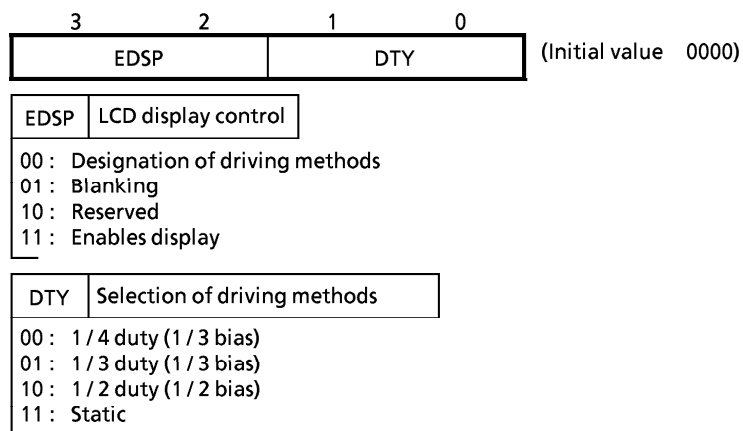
| 3 | 2 | 1 | 0 |
|---|---|---|---|
| EDSP | | DTY | |

(Initial value 0000)

| EDSP | LCD display control |
|---|---|

00 : Designation of driving methods
01 : Blanking
10 : Reserved
11 : Enables display

| DTY | Selection of driving methods |
|---|---|

00 : 1 / 4 duty (1 / 3 bias)
01 : 1 / 3 duty (1 / 3 bias)
10 : 1 / 2 duty (1 / 2 bias)
11 : Static